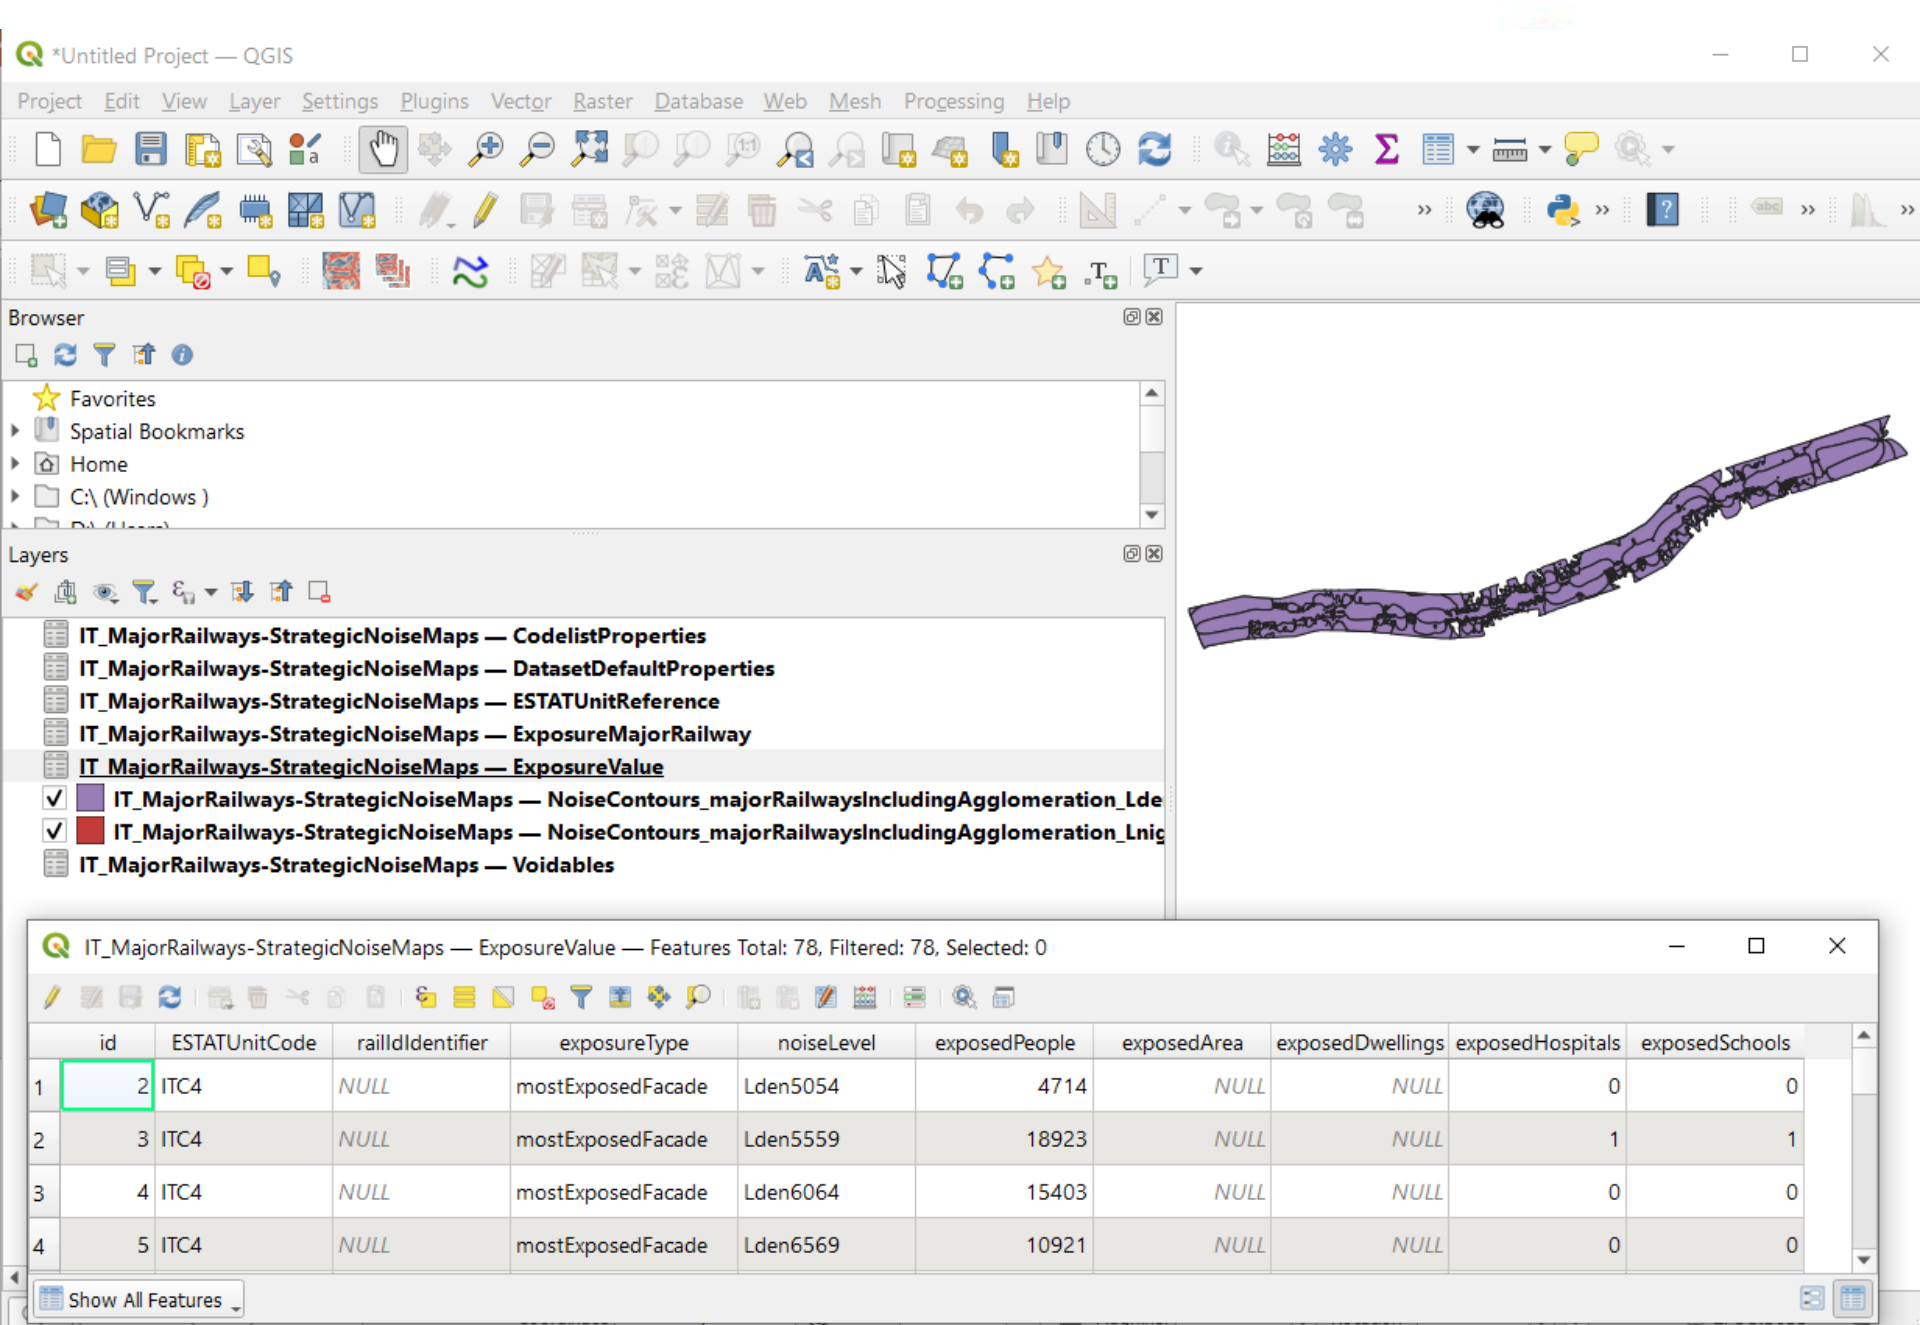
*Untitled Project — QGIS

Project Edit View Layer Settings Plugins Vector Raster Database Web Mesh Processing Help

Browser

Favorites
Spatial Bookmarks
Home
C:\ (Windows )

Layers

IT_MajorRailways-StrategicNoiseMaps — CodelistProperties
IT_MajorRailways-StrategicNoiseMaps — DatasetDefaultProperties
IT_MajorRailways-StrategicNoiseMaps — ESTATUnitReference
IT_MajorRailways-StrategicNoiseMaps — ExposureMajorRailway
IT_MajorRailways-StrategicNoiseMaps — ExposureValue
IT_MajorRailways-StrategicNoiseMaps — NoiseContours_majorRailwaysIncludingAgglomeration_Lde
IT_MajorRailways-StrategicNoiseMaps — NoiseContours_majorRailwaysIncludingAgglomeration_Lnig
IT_MajorRailways-StrategicNoiseMaps — Voidables

IT_MajorRailways-StrategicNoiseMaps — ExposureValue — Features Total: 78, Filtered: 78, Selected: 0

| | id | ESTATUnitCode | railIdIdentifier | exposureType | noiseLevel | exposedPeople | exposedArea | exposedDwellings | exposedHospitals | exposedSchools |
|---|---|---|---|---|---|---|---|---|---|---|
| 1 | 2 | ITC4 | NULL | mostExposedFacade | Lden5054 | 4714 | NULL | NULL | 0 | 0 |
| 2 | 3 | ITC4 | NULL | mostExposedFacade | Lden5559 | 18923 | NULL | NULL | 1 | 1 |
| 3 | 4 | ITC4 | NULL | mostExposedFacade | Lden6064 | 15403 | NULL | NULL | 0 | 0 |
| 4 | 5 | ITC4 | NULL | mostExposedFacade | Lden6569 | 10921 | NULL | NULL | 0 | 0 |

Show All Features